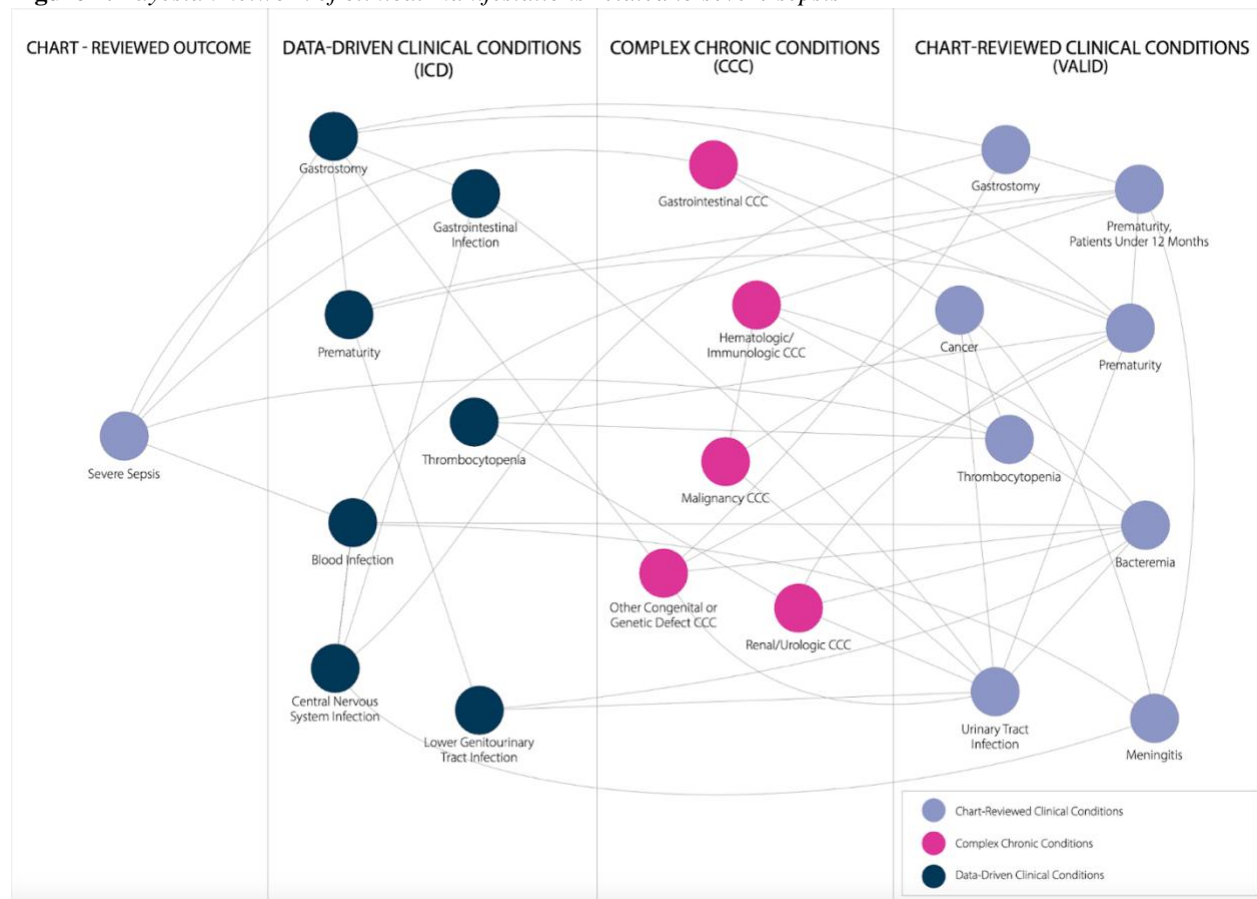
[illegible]

CHART - REVIEWED OUTCOME

DATA-DRIVEN CLINICAL CONDITIONS (ICD)

COMPLEX CHRONIC CONDITIONS (CCC)

CHART-REVIEWED CLINICAL CONDITIONS (VALID)

Gastrostomy

Gastrointestinal Infection

Prematurity

Thrombocytopenia

Severe Sepsis

Blood Infection

Central Nervous System Infection

Lower Genitourinary Tract Infection

Gastrointestinal CCC

Hematologic/ Immunologic CCC

Malignancy CCC

Other Congenital or Genetic Defect CCC

Renal/Urologic CCC

Gastrostomy

Prematurity, Patients Under 12 Months

Cancer

Prematurity

Thrombocytopenia

Bacteremia

Urinary Tract Infection

Meningitis

Chart-Reviewed Clinical Conditions

Complex Chronic Conditions

Data-Driven Clinical Conditions